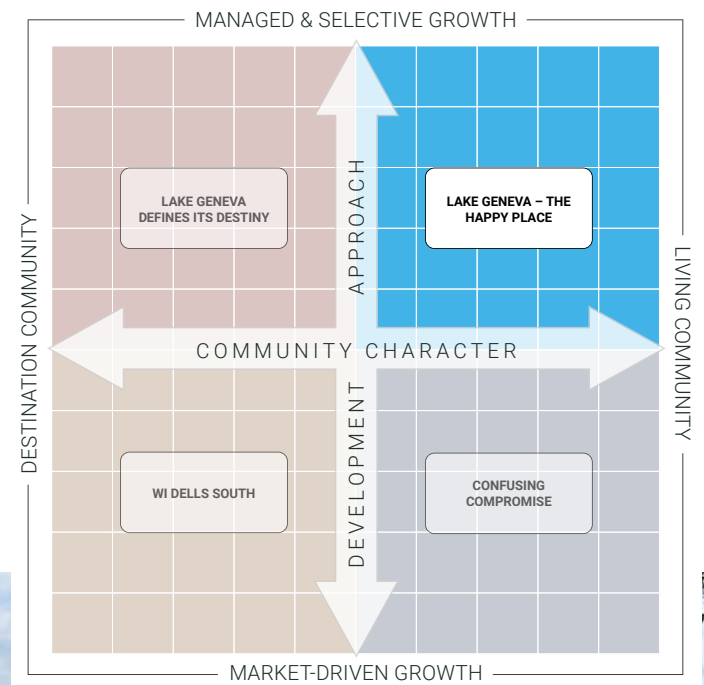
MANAGED & SELECTIVE GROWTH

DESTINATION COMMUNITY

LIVING COMMUNITY

MARKET-DRIVEN GROWTH

LAKE GENEVA DEFINES ITS DESTINY

LAKE GENEVA – THE HAPPY PLACE

APPROACH

COMMUNITY CHARACTER

DEVELOPMENT

WI DELLS SOUTH

CONFUSING COMPROMISE